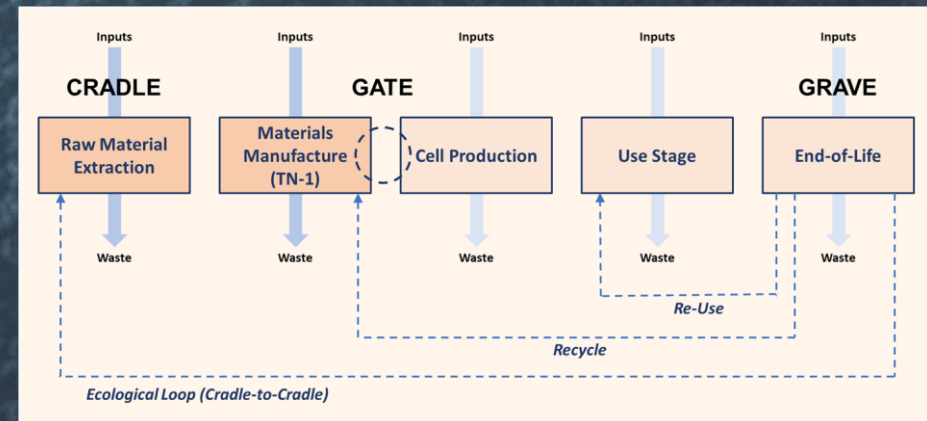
Inputs

Inputs

Inputs

Inputs

Inputs

CRADLE

GATE

GRAVE

Raw Material Extraction

Materials Manufacture (TN-1)

Cell Production

Use Stage

End-of-Life

Waste

Waste

Waste

Waste

Waste

Re-Use

Recycle

Ecological Loop (Cradle-to-Cradle)